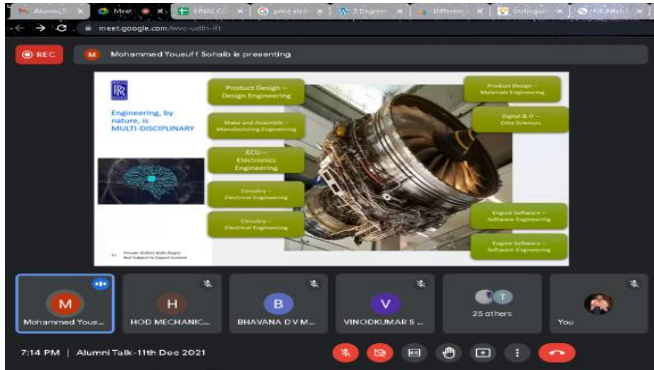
Alumni T... | Meet | FINAL C... | price elec... | 3 Degree... | Difference... | Distinguis... | ...

meet.google.com/wvc-udfn-rit

REC

M Mohammed Yousuff Sohaib is presenting

Engineering, by nature, is MULTI-DISCIPLINARY

Product Design – Design Engineering

Make and Assemble – Manufacturing Engineering

ECU – Electronics Engineering

Circuitry – Electrical Engineering

Circuitry – Electrical Engineering

Product Design – Materials Engineering

Digital & IT – Data Sciences

Engine Software – Software Engineering

Engine Software – Software Engineering

Private ©2021 Rolls-Royce
Not Subject to Export Control

M
Mohammed Yous...

H
HOD MECHANIC...

B
BHAVANA D V M...

V
VINODKUMAR S ...

T
25 others

You

7:14 PM | Alumni Talk-11th Dec 2021